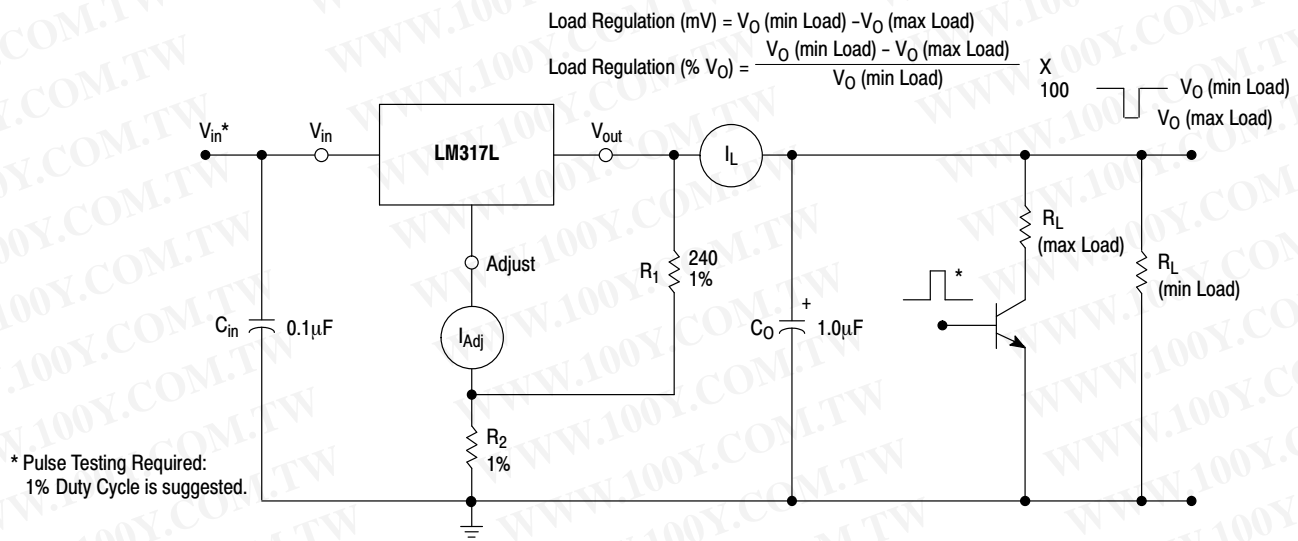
Load Regulation (mV) = $V_O$ (min Load) $-V_O$ (max Load)

Load Regulation (% $V_O$) = $\frac{V_O \text{ (min Load)} - V_O \text{ (max Load)}}{V_O \text{ (min Load)}}$ X 100

$V_O$ (min Load)
$V_O$ (max Load)

$V_{in}$*
$V_{in}$
LM317L
$V_{out}$
$I_L$
Adjust
$R_1$ 240 1%
$R_L$ (max Load)
$R_L$ (min Load)
*
$C_{in}$ 0.1μF
$I_{Adj}$
+
$C_O$ 1.0μF
$R_2$ 1%

* Pulse Testing Required:
1% Duty Cycle is suggested.

WWW.100Y.COM.TW